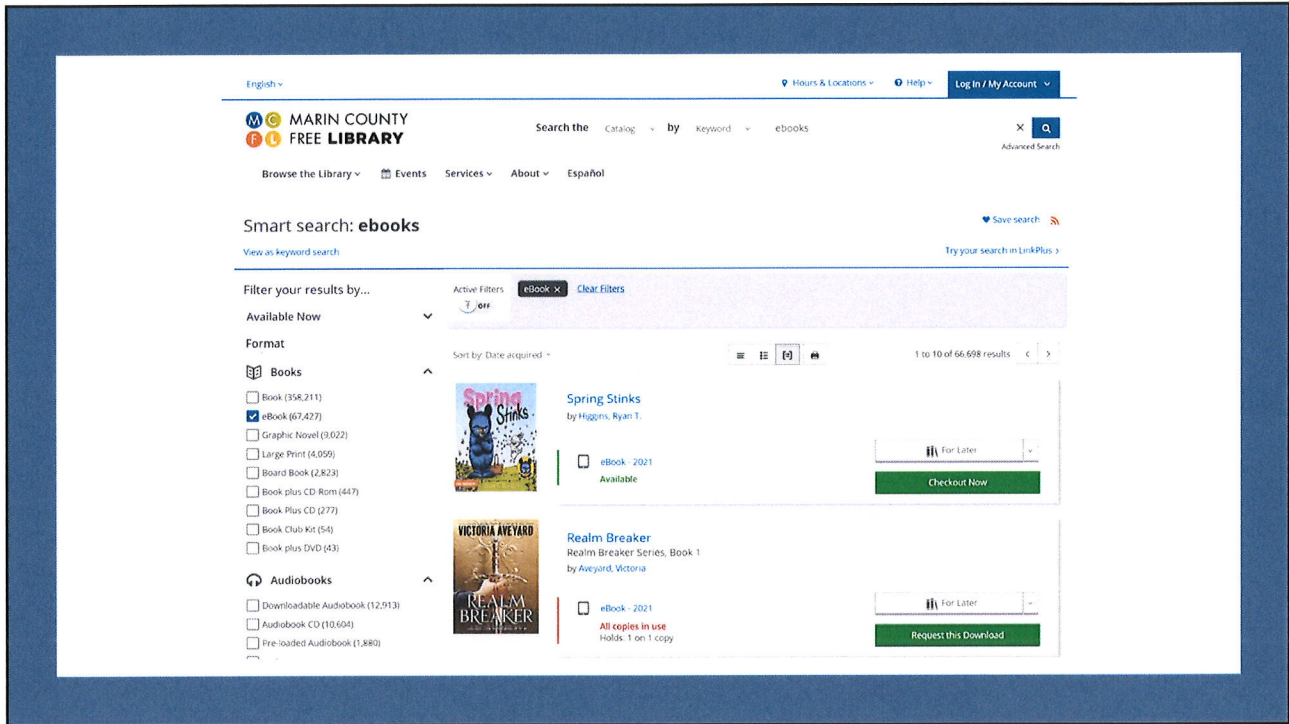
English

Hours & Locations
Help
Log In / My Account

MC FL MARIN COUNTY FREE LIBRARY

Search the Catalog by Keyword ebooks

Advanced Search

Browse the Library
Events
Services
About
Español

Smart search: ebooks

Save search

View as keyword search

Try your search in LinkPlus ›

Filter your results by...

Available Now

Format

Books

Book (358,211)
eBook (67,427)
Graphic Novel (9,022)
Large Print (4,059)
Board Book (2,823)
Book plus CD Rom (447)
Book Plus CD (277)
Book Club Kit (54)
Book plus DVD (43)

Audiobooks

Downloadable Audiobook (12,913)
Audiobook CD (10,604)
Pre-loaded Audiobook (1,880)

Active Filters
OFF
eBook ×
Clear Filters

Sort by: Date acquired

1 to 10 of 66,698 results

Spring Stinks

Spring Stinks
by Higgins, Ryan T.

eBook - 2021
Available

For Later
Checkout Now

VICTORIA AVEYARD
REALM BREAKER

Realm Breaker
Realm Breaker Series, Book 1
by Aveyard, Victoria

eBook - 2021
All copies in use
Holds: 1 on 1 copy

For Later
Request this Download